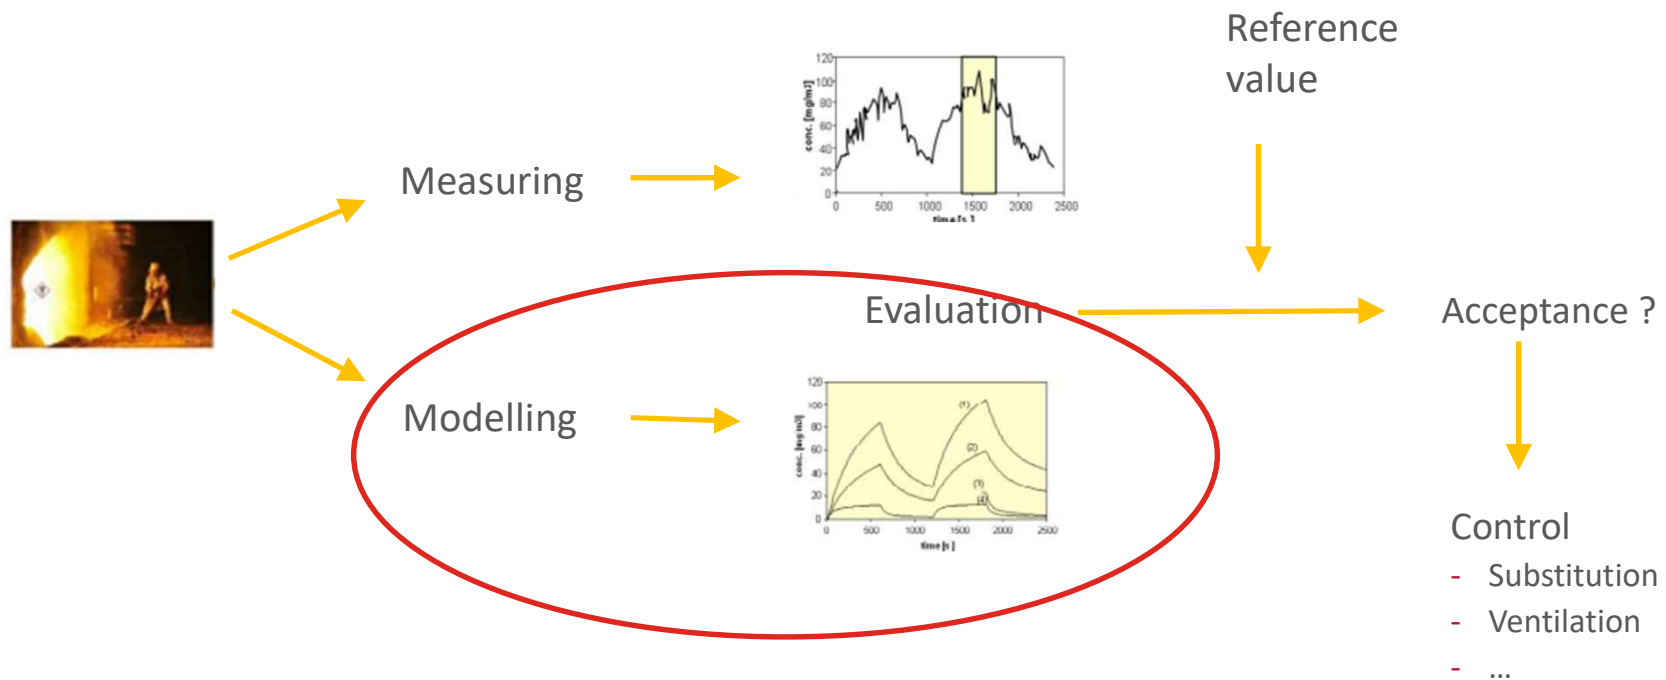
Reference value

Measuring

conc. [mg/m³]
120
100
80
60
40
20
0
0 500 1000 1500 2000 2500
time [s]

Evaluation

Acceptance ?

Modelling

conc. [mg/m³]
120
100
80
60
40
20
0
0 500 1000 1500 2000 2500
time [s]
(1)
(2)
(3)
(4)

Control
- Substitution
- Ventilation
- …